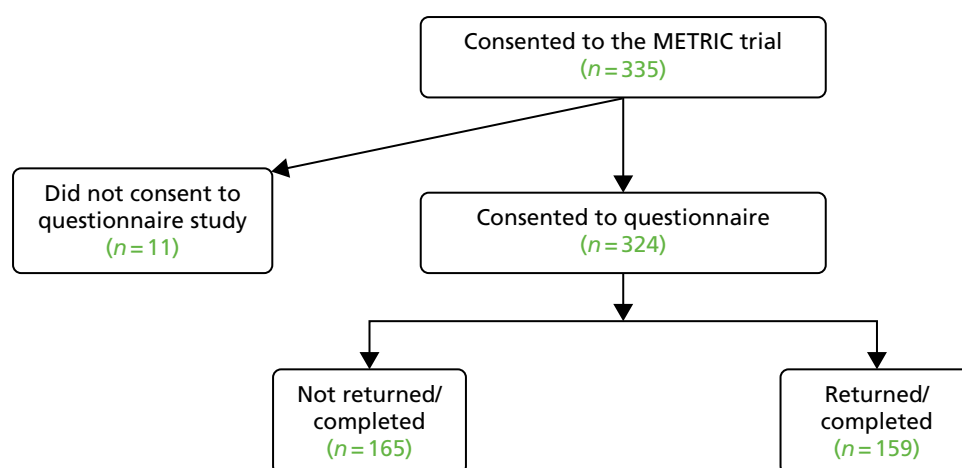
Consented to the METRIC trial
($n = 335$)

Did not consent to questionnaire study
($n = 11$)

Consented to questionnaire
($n = 324$)

Not returned/ completed
($n = 165$)

Returned/ completed
($n = 159$)